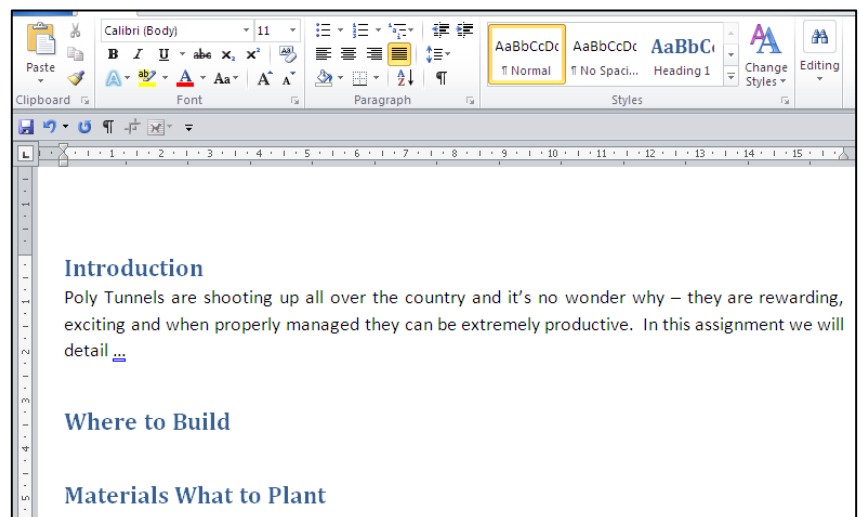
Paste
Calibri (Body) 11
B I U abe $x_2$ $x^2$
A aby A Aa A A
Clipboard
Font
Paragraph
AaBbCcDc ¶ Normal
AaBbCcDc ¶ No Spaci...
AaBbC Heading 1
Change Styles
Editing
Styles

Introduction

Poly Tunnels are shooting up all over the country and it's no wonder why – they are rewarding, exciting and when properly managed they can be extremely productive. In this assignment we will detail …

Where to Build

Materials What to Plant